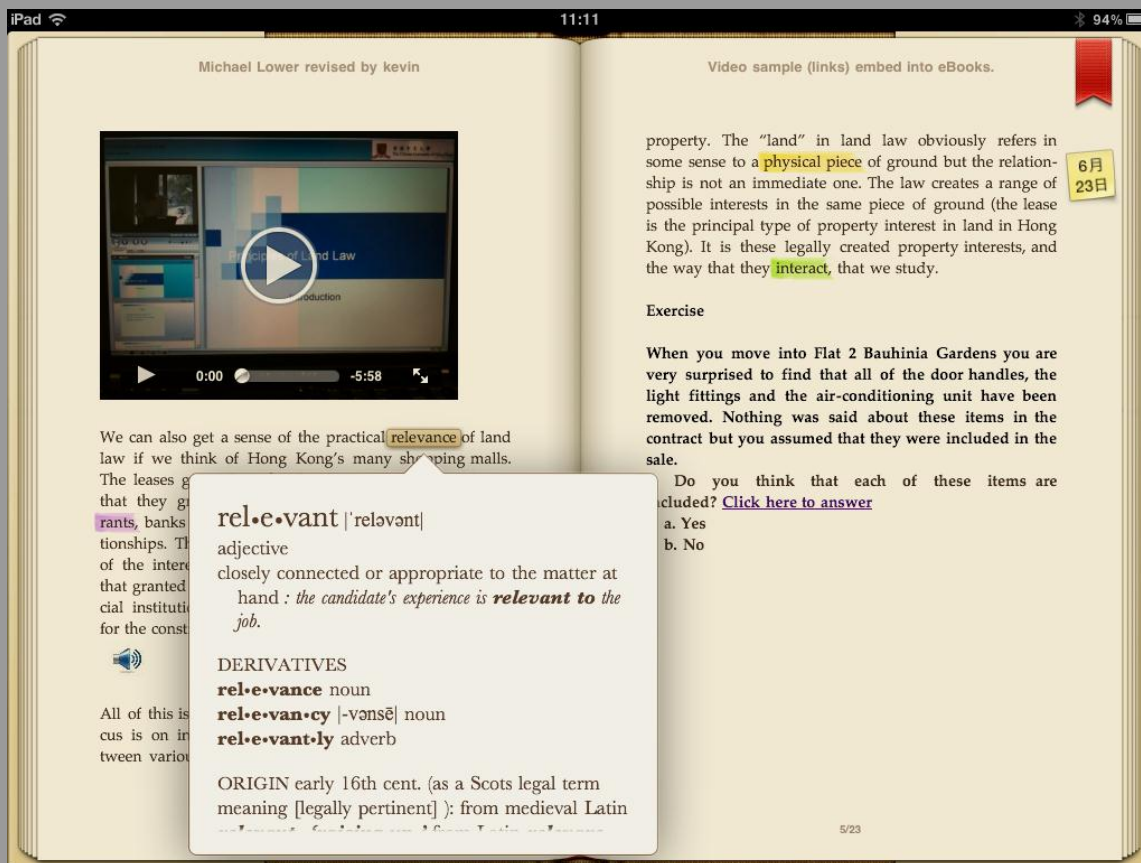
iPad 11:11 94%

Michael Lower revised by kevin

Principles of Land Law

Introduction

0:00 -5:58

We can also get a sense of the practical relevance of land law if we think of Hong Kong's many sh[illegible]ping malls. The leases g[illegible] that they gr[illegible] rants, banks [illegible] tionships. Th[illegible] of the intere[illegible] that granted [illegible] cial instituti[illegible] for the const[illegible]

All of this is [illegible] cus is on in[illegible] tween vario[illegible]

rel•e•vant |ˈreləvənt|
adjective
closely connected or appropriate to the matter at hand : the candidate's experience is relevant to the job.

DERIVATIVES
rel•e•vance noun
rel•e•van•cy |-vənsē| noun
rel•e•vant•ly adverb

ORIGIN early 16th cent. (as a Scots legal term meaning [legally pertinent] ): from medieval Latin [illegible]

Video sample (links) embed into eBooks.

6月 23日

property. The "land" in land law obviously refers in some sense to a physical piece of ground but the relationship is not an immediate one. The law creates a range of possible interests in the same piece of ground (the lease is the principal type of property interest in land in Hong Kong). It is these legally created property interests, and the way that they interact, that we study.

Exercise

When you move into Flat 2 Bauhinia Gardens you are very surprised to find that all of the door handles, the light fittings and the air-conditioning unit have been removed. Nothing was said about these items in the contract but you assumed that they were included in the sale.

Do you think that each of these items are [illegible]cluded? Click here to answer
a. Yes
b. No

5/23